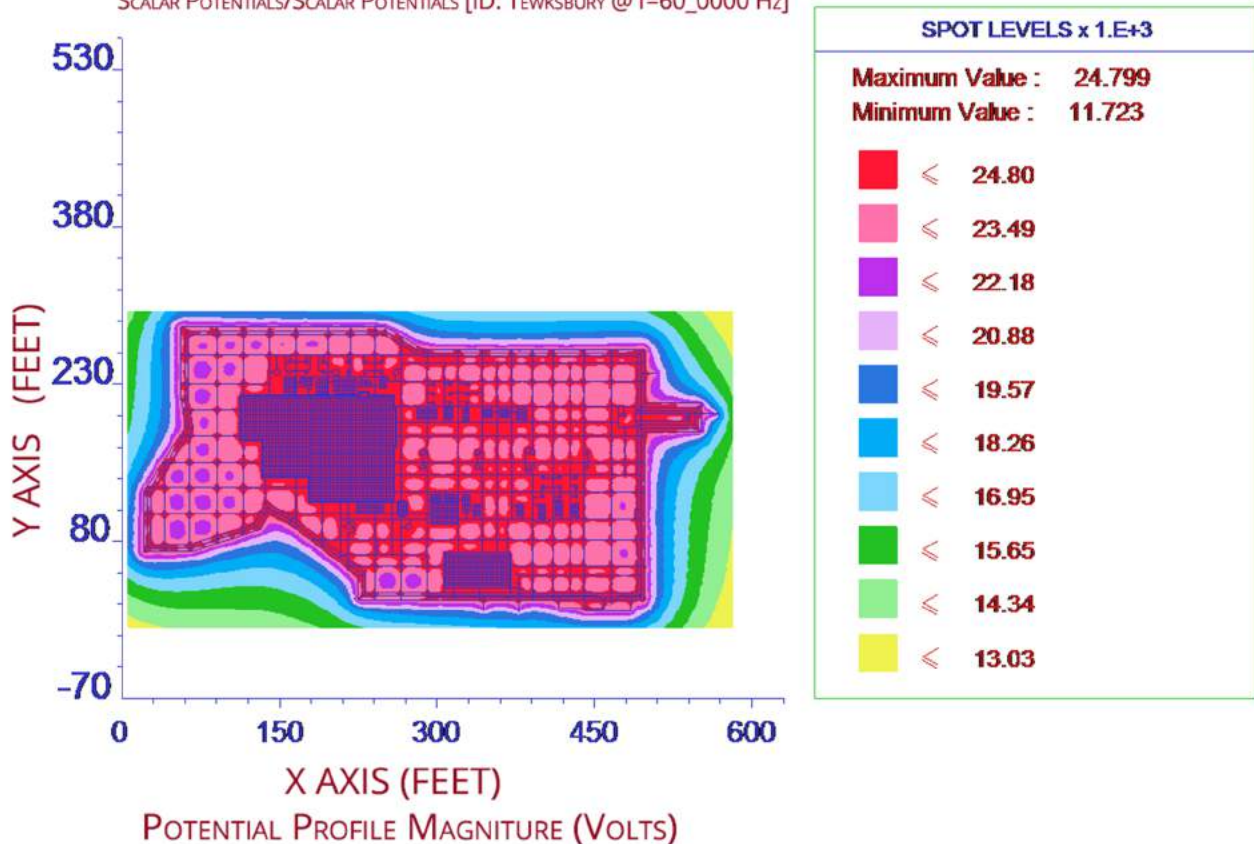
Scalar Potentials/Scalar Potentials [ID: Tewksbury @f=60_0000 Hz]

530
380
230
80
-70

Y AXIS (FEET)

0
150
300
450
600

X AXIS (FEET)

Potential Profile Magniture (Volts)

SPOT LEVELS x 1.E+3

Maximum Value : 24.799
Minimum Value : 11.723

$\leqslant$ 24.80
$\leqslant$ 23.49
$\leqslant$ 22.18
$\leqslant$ 20.88
$\leqslant$ 19.57
$\leqslant$ 18.26
$\leqslant$ 16.95
$\leqslant$ 15.65
$\leqslant$ 14.34
$\leqslant$ 13.03